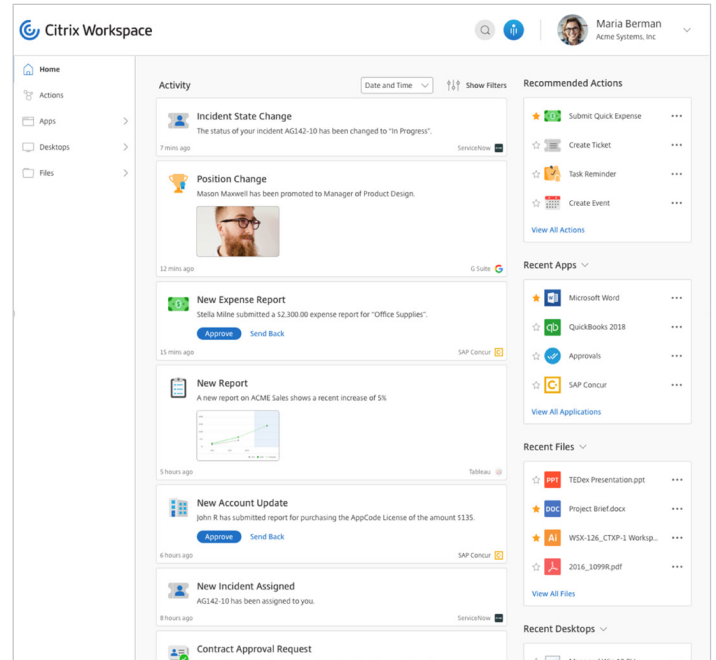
Citrix Workspace

Maria Berman
Acme Systems, Inc

Home
Actions
Apps
Desktops
Files

Activity
Date and Time
Show Filters

Incident State Change
The status of your incident AG142-10 has been changed to "In Progress".
7 mins ago
ServiceNow

Position Change
Mason Maxwell has been promoted to Manager of Product Design.
12 mins ago
G Suite

New Expense Report
Stella Milne submitted a $2,300.00 expense report for "Office Supplies".
Approve
Send Back
15 mins ago
SAP Concur

New Report
A new report on ACME Sales shows a recent increase of 5%
5 hours ago
Tableau

New Account Update
John R has submitted report for purchasing the AppCode License of the amount $135.
Approve
Send Back
6 hours ago
SAP Concur

New Incident Assigned
AG142-10 has been assigned to you.
8 hours ago
ServiceNow

Contract Approval Request

Recommended Actions
Submit Quick Expense
Create Ticket
Task Reminder
Create Event
View All Actions

Recent Apps
Microsoft Word
QuickBooks 2018
Approvals
SAP Concur
View All Applications

Recent Files
TEDex Presentation.ppt
Project Brief.docx
WSX-126_CTXP-1 Worksp...
2016_1099R.pdf
View All Files

Recent Desktops